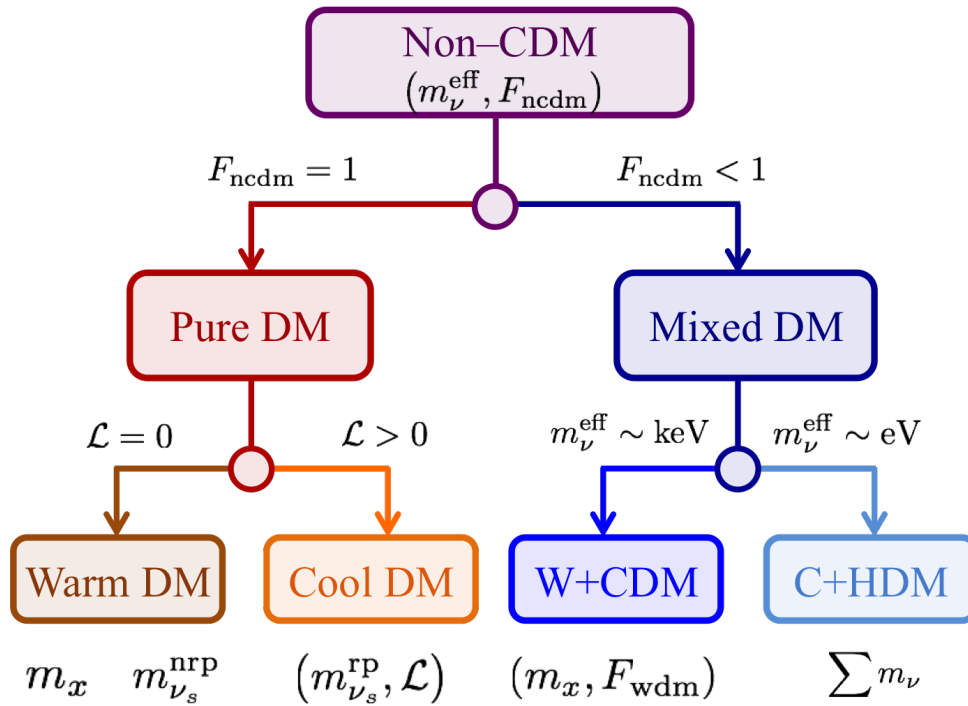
Non–CDM
$(m_{\nu}^{\mathrm{eff}}, F_{\mathrm{ncdm}})$

$F_{\mathrm{ncdm}} = 1$

$F_{\mathrm{ncdm}} < 1$

Pure DM

Mixed DM

$\mathcal{L} = 0$

$\mathcal{L} > 0$

$m_{\nu}^{\mathrm{eff}} \sim \mathrm{keV}$

$m_{\nu}^{\mathrm{eff}} \sim \mathrm{eV}$

Warm DM

Cool DM

W+CDM

C+HDM

$m_x$ $m_{\nu_s}^{\mathrm{nrp}}$

$(m_{\nu_s}^{\mathrm{rp}}, \mathcal{L})$

$(m_x, F_{\mathrm{wdm}})$

$\sum m_{\nu}$